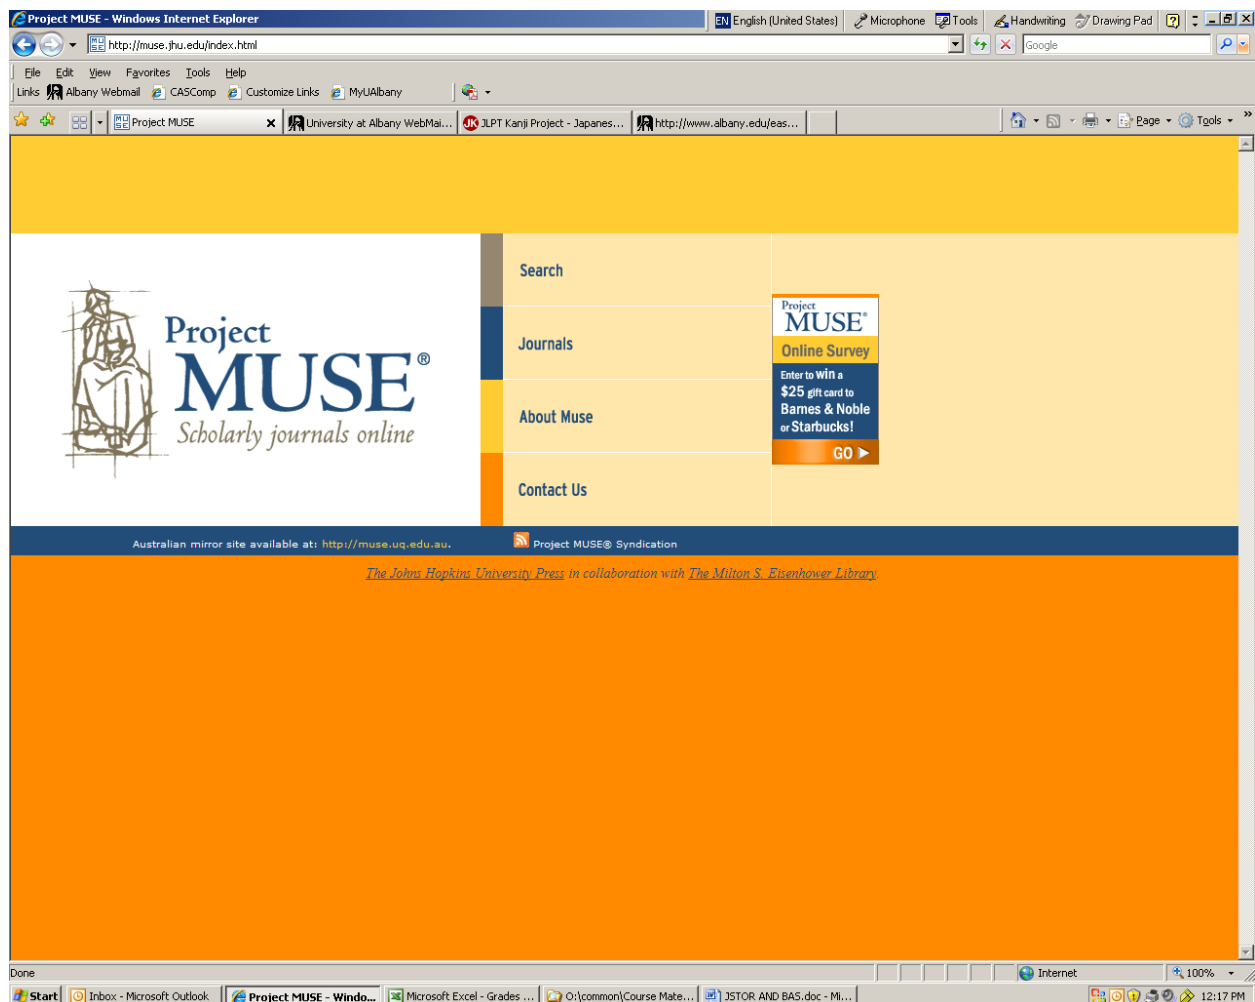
Project MUSE - Windows Internet Explorer

EN English (United States) Microphone Tools Handwriting Drawing Pad

http://muse.jhu.edu/index.html

Google

File Edit View Favorites Tools Help

Links Albany Webmail CASComp Customize Links MyUAlbany

Project MUSE | University at Albany WebMai... | JLPT Kanji Project - Japanes... | http://www.albany.edu/eas...

Page Tools

Project MUSE®
Scholarly journals online

Search

Journals

About Muse

Contact Us

Project MUSE®
Online Survey
Enter to win a $25 gift card to Barnes & Noble or Starbucks!
GO

Australian mirror site available at: http://muse.uq.edu.au.

Project MUSE® Syndication

The Johns Hopkins University Press in collaboration with The Milton S. Eisenhower Library

Done

Internet

100%

Start | Inbox - Microsoft Outlook | Project MUSE - Windo... | Microsoft Excel - Grades ... | O:\common\Course Mate... | JSTOR AND BAS.doc - Mi...

12:17 PM